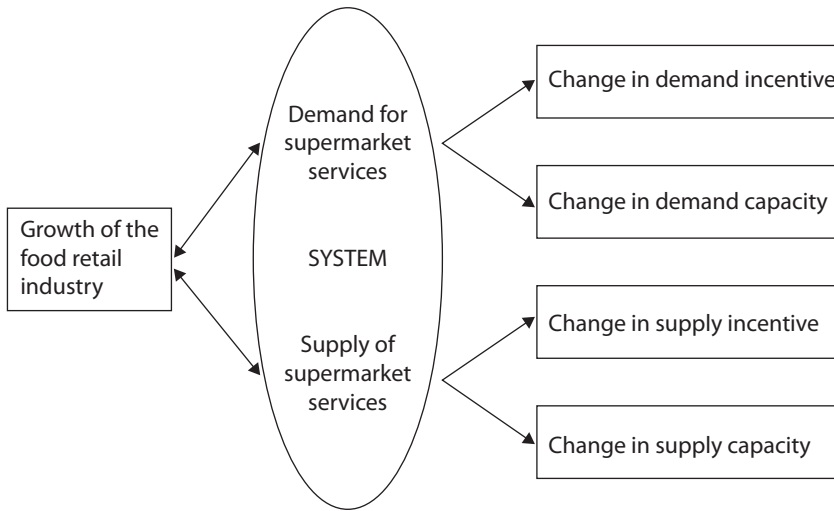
Growth of the food retail industry

Demand for supermarket services

SYSTEM

Supply of supermarket services

Change in demand incentive

Change in demand capacity

Change in supply incentive

Change in supply capacity